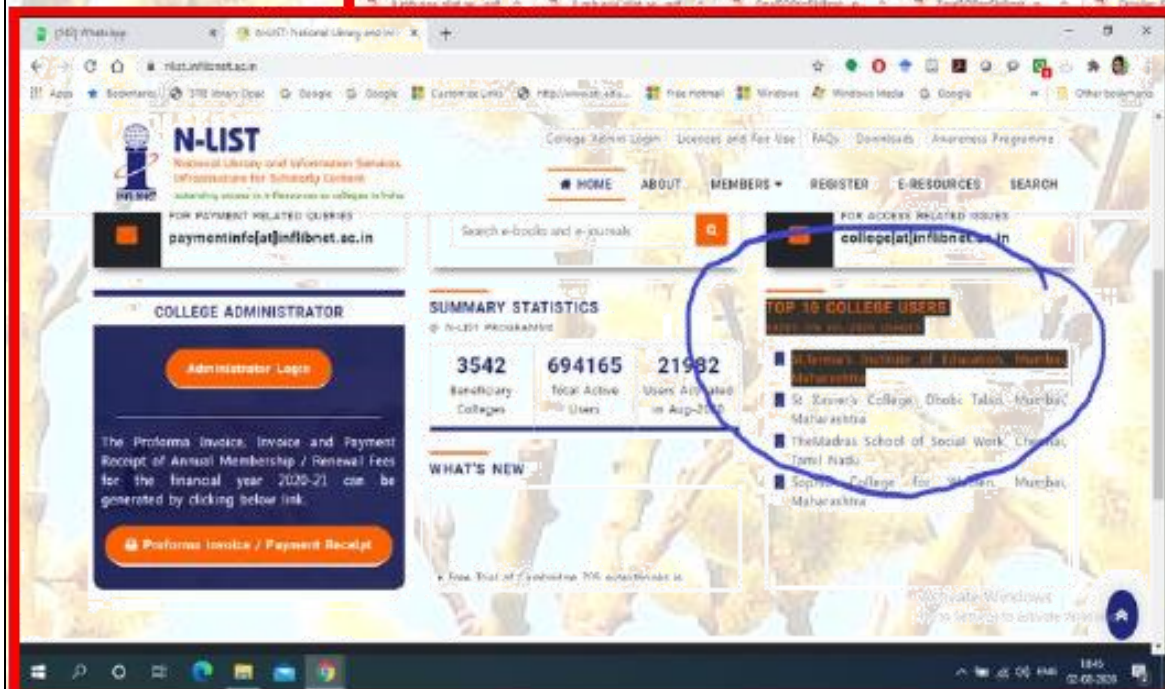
(50) WhatsApp | N-LIST: National Library and Inf... | +

nlist.inflibnet.ac.in

Apps | Bookmarks | Google | Google | Customize Links | Free Hotmail | Windows | Windows Media | Google | Other bookmarks

N-LIST
National Library and Information Services Infrastructure for Scholarly Content
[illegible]

INFLIBNET

College Admin Login | Licences and Fair Use | FAQs | Downloads | Awareness Programme

HOME | ABOUT | MEMBERS | REGISTER | E-RESOURCES | SEARCH

FOR PAYMENT RELATED QUERIES
paymentinfo[at]inflibnet.ac.in

Search e-books and e-journals

FOR ACCESS RELATED ISSUES
college[at]inflibnet.ac.in

COLLEGE ADMINISTRATOR

Administrator Login

The Proforma Invoice, Invoice and Payment Receipt of Annual Membership / Renewal Fees for the financial year 2020-21 can be generated by clicking below link.

Proforma Invoice / Payment Receipt

SUMMARY STATISTICS
N-LIST PROGRAMME

3542
Beneficiary Colleges

694165
Total Active Users

21982
Users Activated in Aug-2020

WHAT'S NEW

Free Trial of Cambridge 305 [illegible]

TOP 10 COLLEGE USERS
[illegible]

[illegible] Institute of Education, Mumbai, Maharashtra

St. Xavier's College, Dhobi Talao, Mumbai, Maharashtra

TheMadras School of Social Work, Chennai, Tamil Nadu

Sophia College for Women, Mumbai, Maharashtra

Activate Windows
Go to Settings to activate Windows.

18:45
02-09-2020